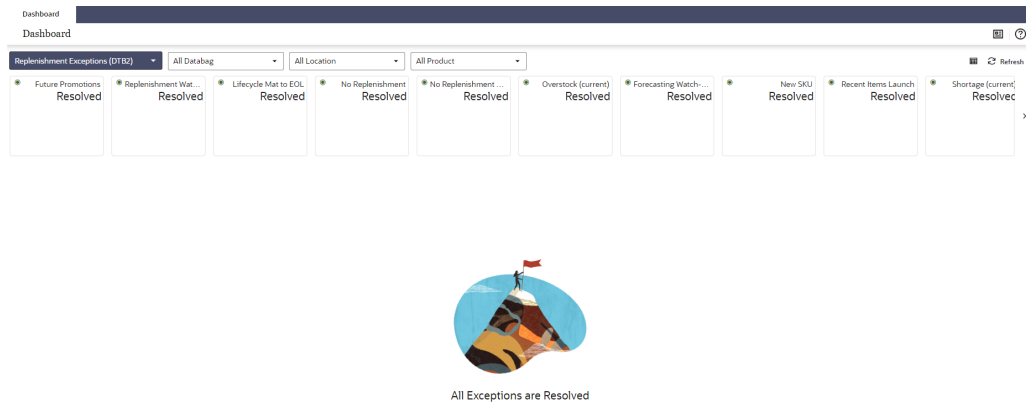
Dashboard

Dashboard

Replenishment Exceptions (DTB2)

All Databag

All Location

All Product

Refresh

Future Promotions
Resolved

Replenishment Wat...
Resolved

Lifecycle Mat to EOL
Resolved

No Replenishment
Resolved

No Replenishment ...
Resolved

Overstock (current)
Resolved

Forecasting Watch-...
Resolved

New SKU
Resolved

Recent Items Launch
Resolved

Shortage (current)
Resolved

All Exceptions are Resolved